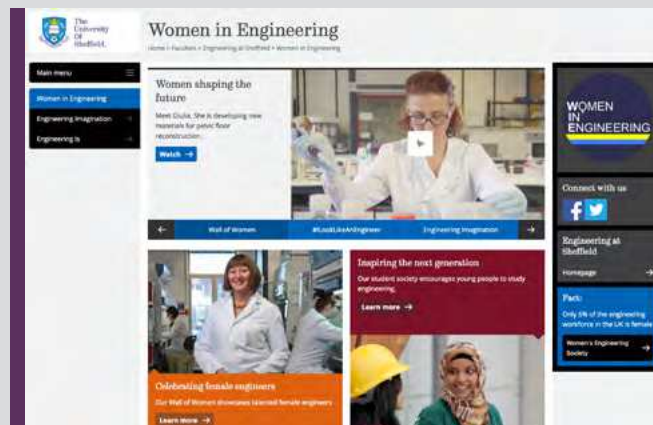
The University Of Sheffield.

Women in Engineering

Home » Faculties » Engineering at Sheffield » Women in Engineering

Main menu

Women in Engineering

Engineering Imagination

Engineering Is

Women shaping the future

Meet Giulia. She is developing new materials for pelvic floor reconstruction.

Watch →

Wall of Women

#ILookLikeAnEngineer

Engineering Imagination

WOMEN IN ENGINEERING

Connect with us

Engineering at Sheffield

Homepage

Fact:

Only 6% of the engineering workforce in the UK is female

Women's Engineering Society

Inspiring the next generation

Our student society encourages young people to study engineering.

Learn more →

Celebrating female engineers

Our Wall of Women showcases talented female engineers

Learn more →